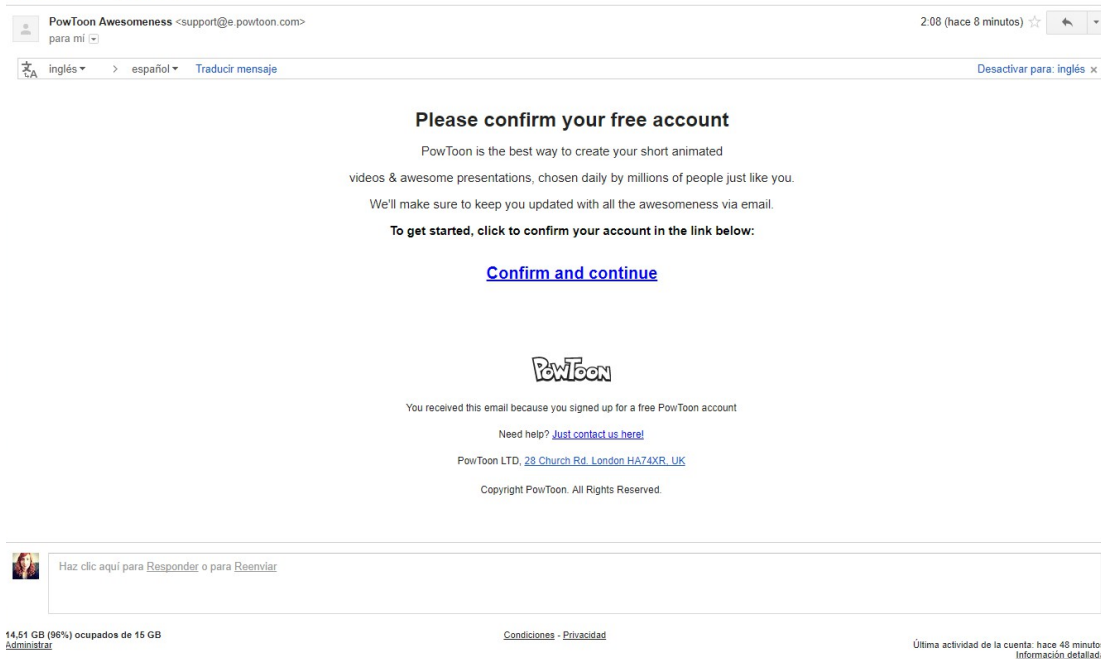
PowToon Awesomeness <support@e.powtoon.com>
para mí

2:08 (hace 8 minutos)

inglés > español Traducir mensaje

Desactivar para: inglés ×

Please confirm your free account

PowToon is the best way to create your short animated videos & awesome presentations, chosen daily by millions of people just like you.

We'll make sure to keep you updated with all the awesomeness via email.

To get started, click to confirm your account in the link below:

Confirm and continue

PowToon

You received this email because you signed up for a free PowToon account

Need help? Just contact us here!

PowToon LTD, 28 Church Rd. London HA74XR, UK

Copyright PowToon. All Rights Reserved.

Haz clic aquí para Responder o para Reenviar

14,51 GB (96%) ocupados de 15 GB
Administrar

Condiciones - Privacidad

Última actividad de la cuenta: hace 48 minuto
Información detallad